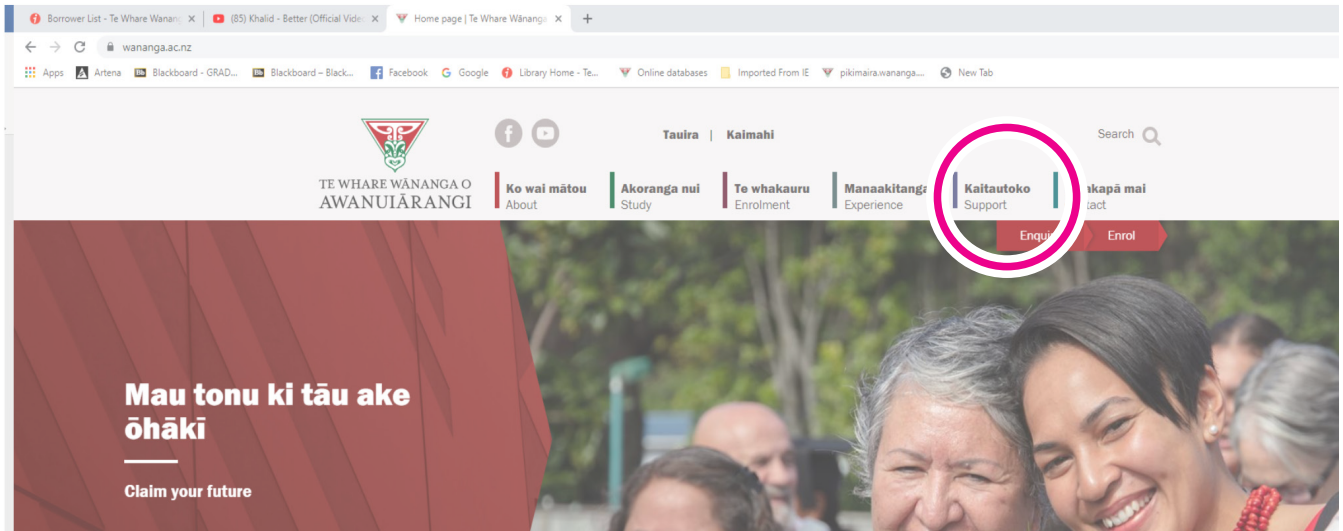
Borrower List - Te Whare Wanang ×
(85) Khalid - Better (Official Vide ×
Home page | Te Whare Wānanga ×
+

wananga.ac.nz

Apps
Artena
Blackboard - GRAD...
Blackboard – Black...
Facebook
Google
Library Home - Te...
Online databases
Imported From IE
pikimaira.wananga....
New Tab

Tauira | Kaimahi

Search

TE WHARE WĀNANGA O AWANUIĀRANGI

Ko wai mātou
About

Akoranga nui
Study

Te whakauru
Enrolment

Manaakitanga
Experience

Kaitautoko
Support

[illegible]nkapā mai
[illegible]tact

Enqui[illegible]

Enrol

Mau tonu ki tāu ake ōhākī

Claim your future